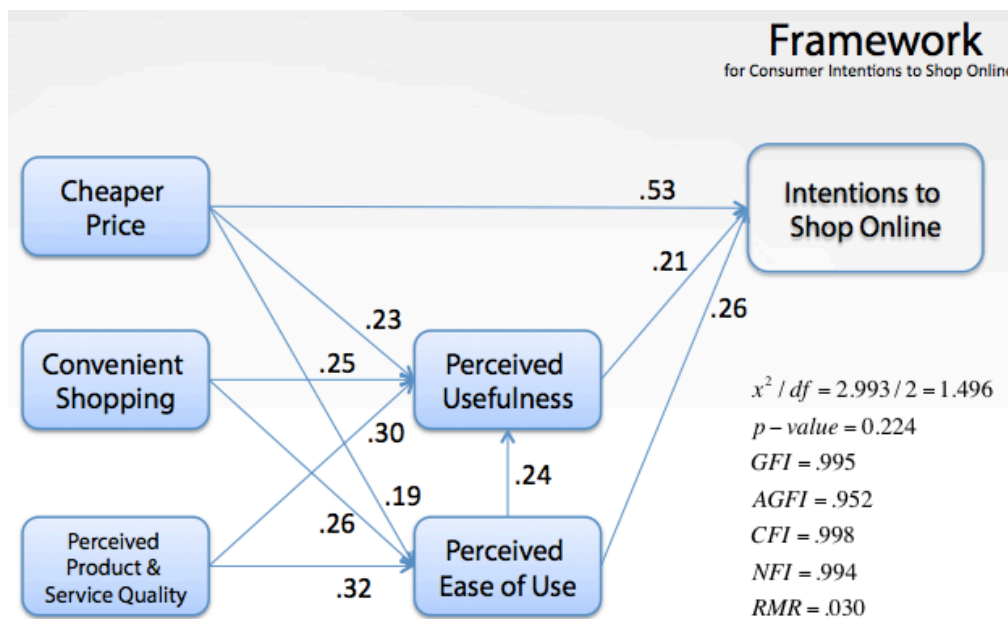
Framework
for Consumer Intentions to Shop Onlin

Cheaper Price

Intentions to Shop Online

.53

.21

.26

.23

Convenient Shopping

.25

Perceived Usefulness

.30

.24

.19

.26

Perceived Product & Service Quality

.32

Perceived Ease of Use

$x^2 / df = 2.993 / 2 = 1.496$
$p-value = 0.224$
$GFI = .995$
$AGFI = .952$
$CFI = .998$
$NFI = .994$
$RMR = .030$